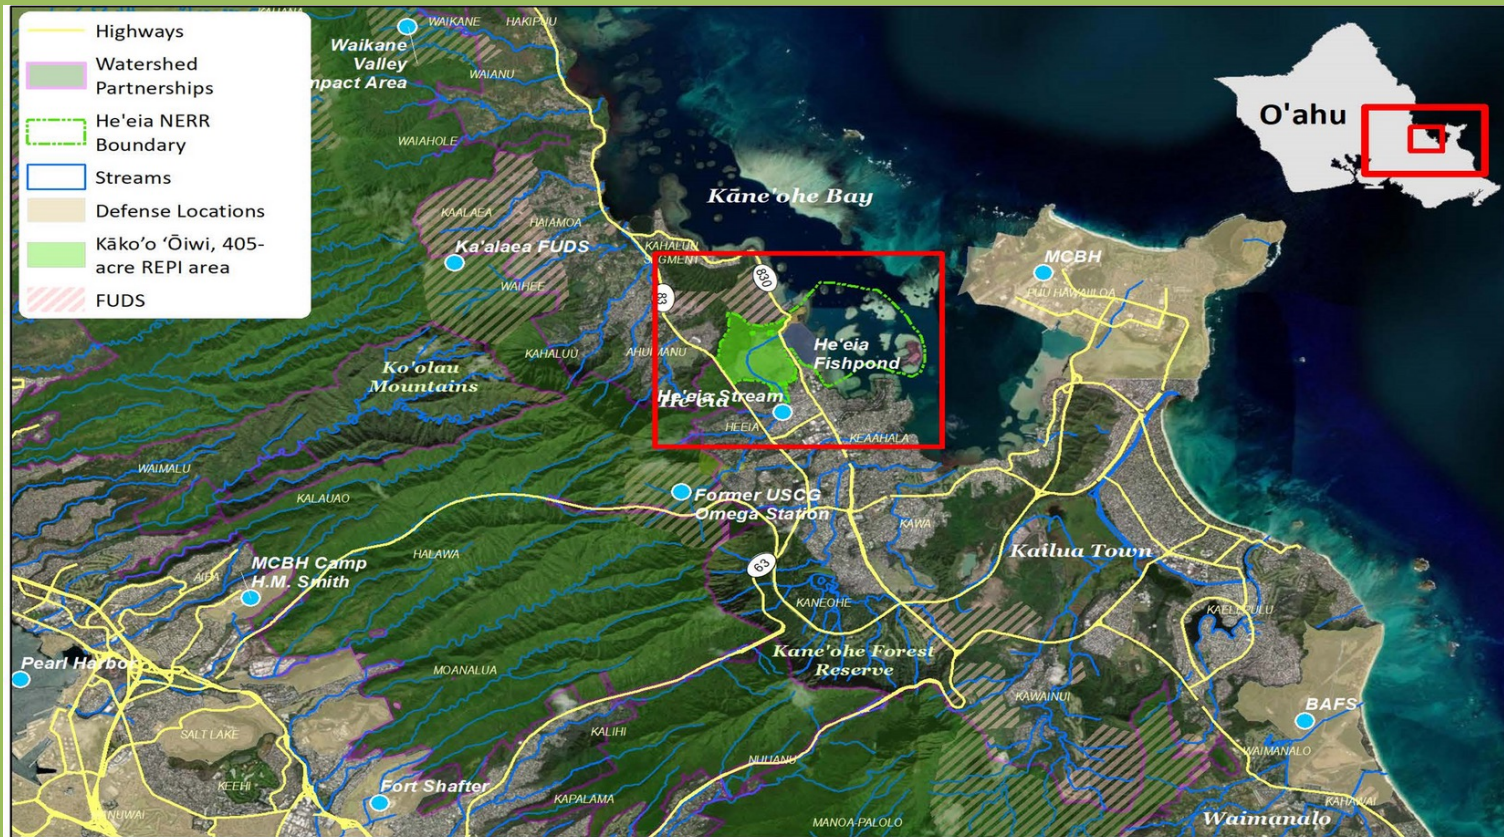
Highways
Watershed Partnerships
He'eia NERR Boundary
Streams
Defense Locations
Kāko'o 'Ōiwi, 405-acre REPI area
FUDS

O'ahu

KAHANA
WAIKANE
HAKIPUU
Waikane Valley Impact Area
WAIANU
WAIAHOLE
KAALAEA
HAIAMOA
Ka'alaea FUDS
WAIHEE
KAHALUU
Kāne'ohe Bay
MCBH
PUU HAWAIHLOA
830
83
He'eia Fishpond
Ko'olau Mountains
AHUIMANU
He'eia Stream
HEEIA
KEAAHALA
WAIMALU
KALAUAO
Former USCG Omega Station
KAWA
Kailua Town
HALAWA
MCBH Camp H.M. Smith
AIEA
63
KANEOHE
KAELEPULU
Pearl Harbor
MOANALUA
Kane'ohe Forest Reserve
KAWAINUI
BAFS
SALT LAKE
KALIHI
WAIMANALO
KEEHI
NUUANU
Fort Shafter
KAPALAMA
KAHAWAI
NUWAI
MANOA-PALOLO
Waimanalo